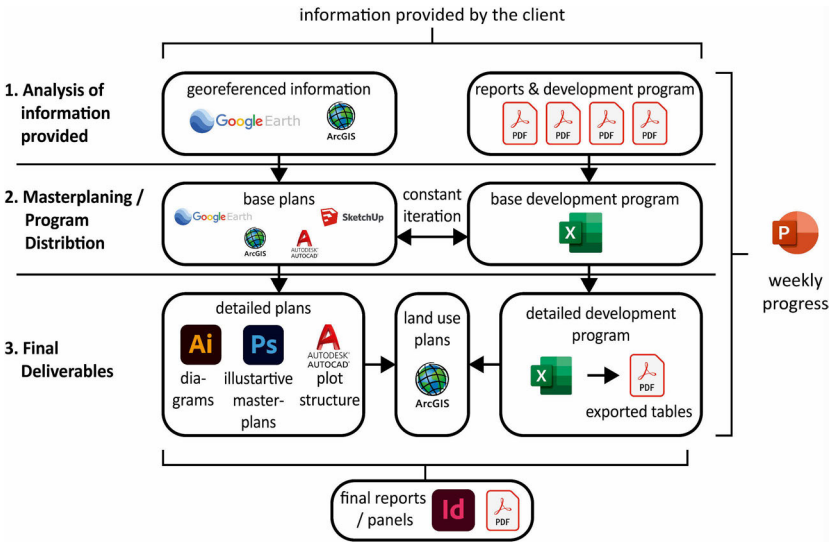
information provided by the client

1. Analysis of information provided

georeferenced information

Google Earth

ArcGIS

reports & development program

PDF PDF PDF PDF

2. Masterplaning / Program Distribtion

base plans

Google Earth

SketchUp

ArcGIS

AUTODESK AUTOCAD

constant iteration

base development program

X

P

weekly progress

3. Final Deliverables

detailed plans

Ai

Ps

AUTODESK AUTOCAD

diagrams

illustartive masterplans

plot structure

land use plans

ArcGIS

detailed development program

X

PDF

exported tables

final reports / panels

Id

PDF